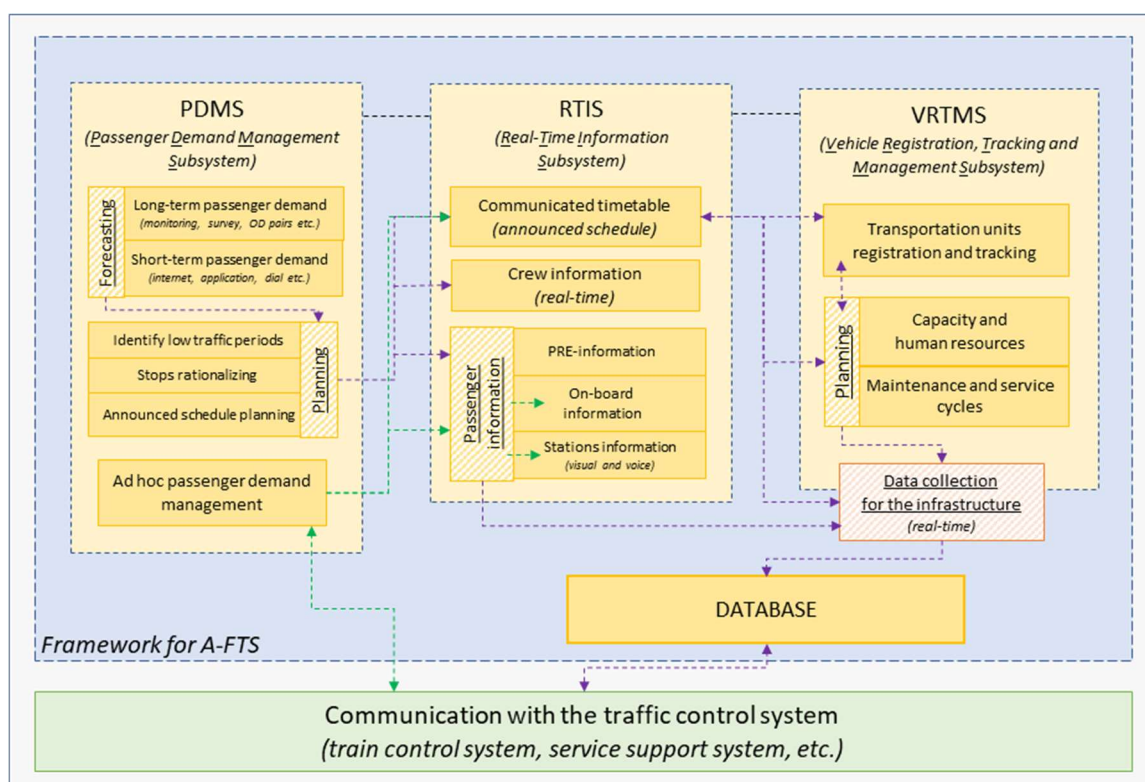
PDMS
(Passenger Demand Management Subsystem)

Forecasting
Long-term passenger demand
(monitoring, survey, OD pairs etc.)
Short-term passenger demand
(internet, application, dial etc.)

Planning
Identify low traffic periods
Stops rationalizing
Announced schedule planning

Ad hoc passenger demand management

RTIS
(Real-Time Information Subsystem)

Communicated timetable
(announced schedule)

Crew information
(real-time)

Passenger information
PRE-information
On-board information
Stations information
(visual and voice)

VRTMS
(Vehicle Registration, Tracking and Management Subsystem)

Transportation units registration and tracking

Planning
Capacity and human resources
Maintenance and service cycles

Data collection for the infrastructure
(real-time)

DATABASE

Framework for A-FTS

Communication with the traffic control system
(train control system, service support system, etc.)